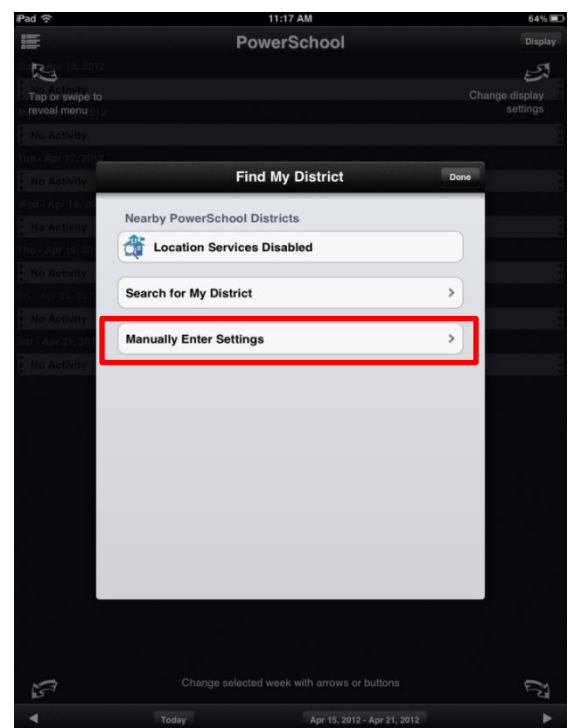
iPad
11:17 AM
64%

PowerSchool
Display

Tap or swipe to reveal menu
Change display settings

No Activity
Tue - Apr 17, 2012
No Activity
Wed - Apr 18, 20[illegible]
No Activity
Thu - Apr 19, 20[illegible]
No Activity
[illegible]
No Activity
Sat - Apr 21, 201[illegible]
No Activity

Find My District
Done

Nearby PowerSchool Districts
Location Services Disabled

Search for My District

Manually Enter Settings

Change selected week with arrows or buttons

Today
Apr 15, 2012 - Apr 21, 2012